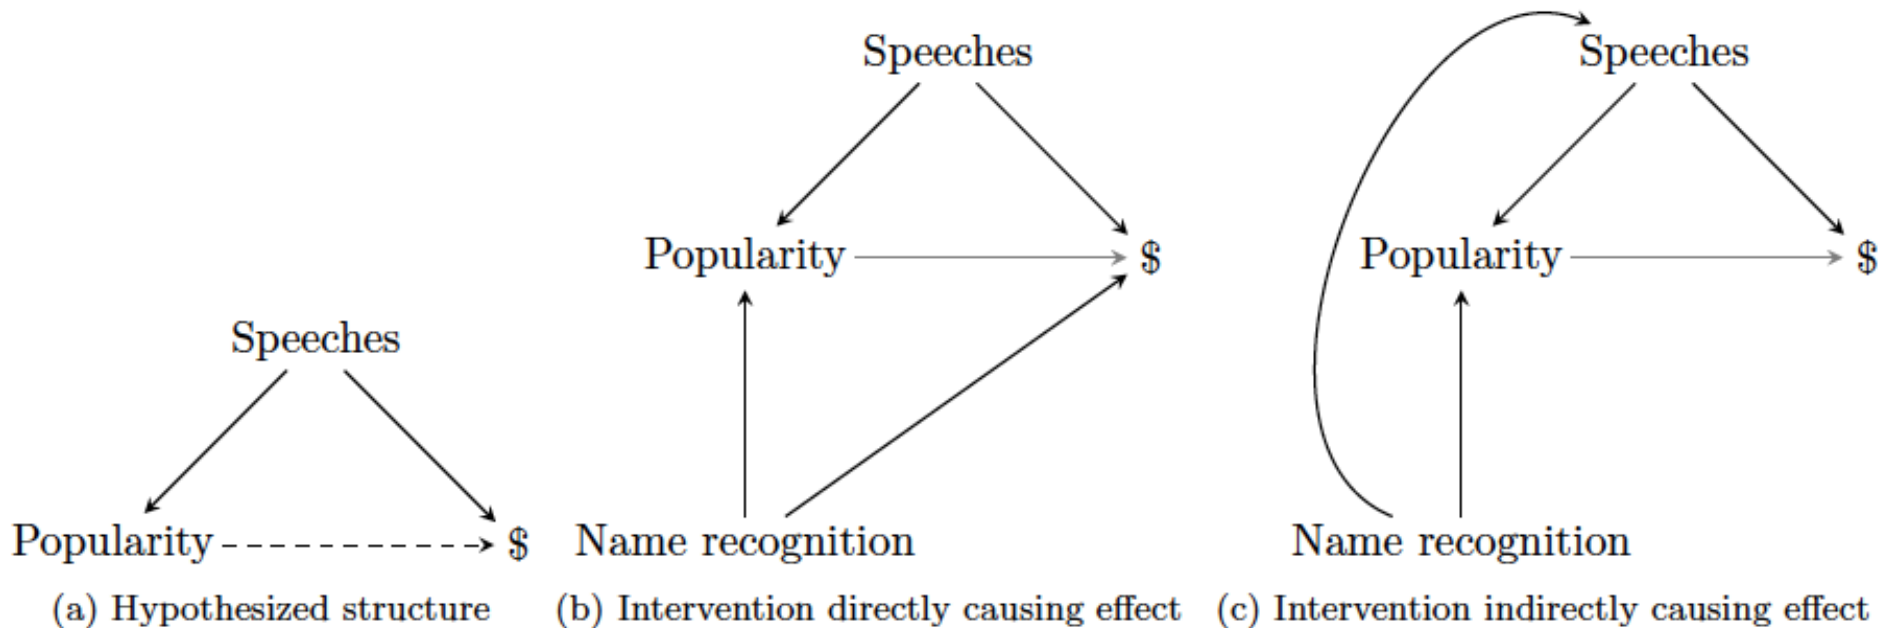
Speeches

Popularity $

(a) Hypothesized structure

Speeches

Popularity $

Name recognition

(b) Intervention directly causing effect

Speeches

Popularity $

Name recognition

(c) Intervention indirectly causing effect